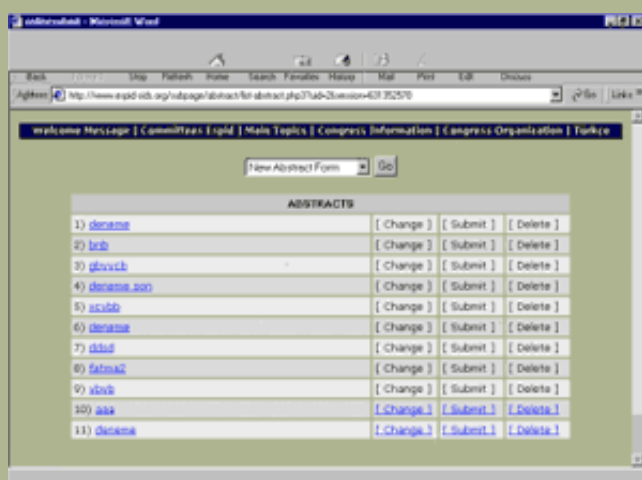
onlineabst - Microsoft Word

Back Forward Stop Refresh Home Search Favorites History Mail Print Edit Discuss

Address http://www.espid-sids.org/subpage/abstract/list-abstract.php3?uid=2&session=631352570 Go Links

Welcome Message | Committees Espid | Main Topics | Congress Information | Congress Organization | Türkçe

New Abstract Form Go

| ABSTRACTS | | | |
|---|---|---|---|
| 1) deneme | [ Change ] | [ Submit ] | [ Delete ] |
| 2) brb | [ Change ] | [ Submit ] | [ Delete ] |
| 3) gbvvcb | [ Change ] | [ Submit ] | [ Delete ] |
| 4) deneme son | [ Change ] | [ Submit ] | [ Delete ] |
| 5) vcvbb | [ Change ] | [ Submit ] | [ Delete ] |
| 6) deneme | [ Change ] | [ Submit ] | [ Delete ] |
| 7) ddsd | [ Change ] | [ Submit ] | [ Delete ] |
| 8) fatma2 | [ Change ] | [ Submit ] | [ Delete ] |
| 9) vbvb | [ Change ] | [ Submit ] | [ Delete ] |
| 10) asa | [ Change ] | [ Submit ] | [ Delete ] |
| 11) deneme | [ Change ] | [ Submit ] | [ Delete ] |